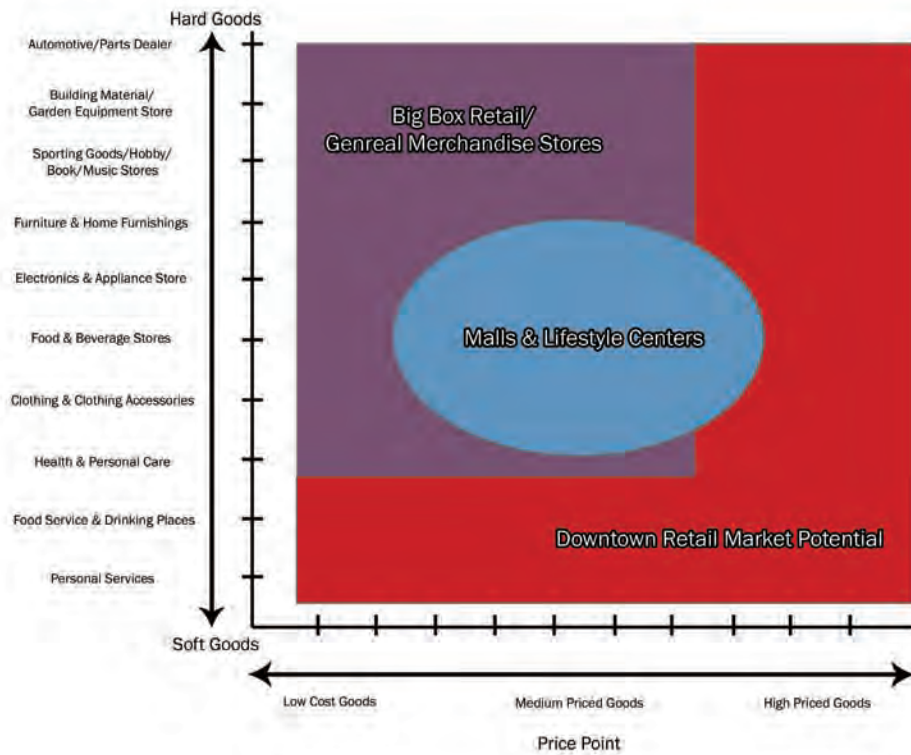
Hard Goods

Automotive/Parts Dealer

Building Material/ Garden Equipment Store

Sporting Goods/Hobby/ Book/Music Stores

Furniture & Home Furnishings

Electronics & Appliance Store

Food & Beverage Stores

Clothing & Clothing Accessories

Health & Personal Care

Food Service & Drinking Places

Personal Services

Soft Goods

Big Box Retail/ Genreal Merchandise Stores

Malls & Lifestyle Centers

Downtown Retail Market Potential

Low Cost Goods

Medium Priced Goods

High Priced Goods

Price Point